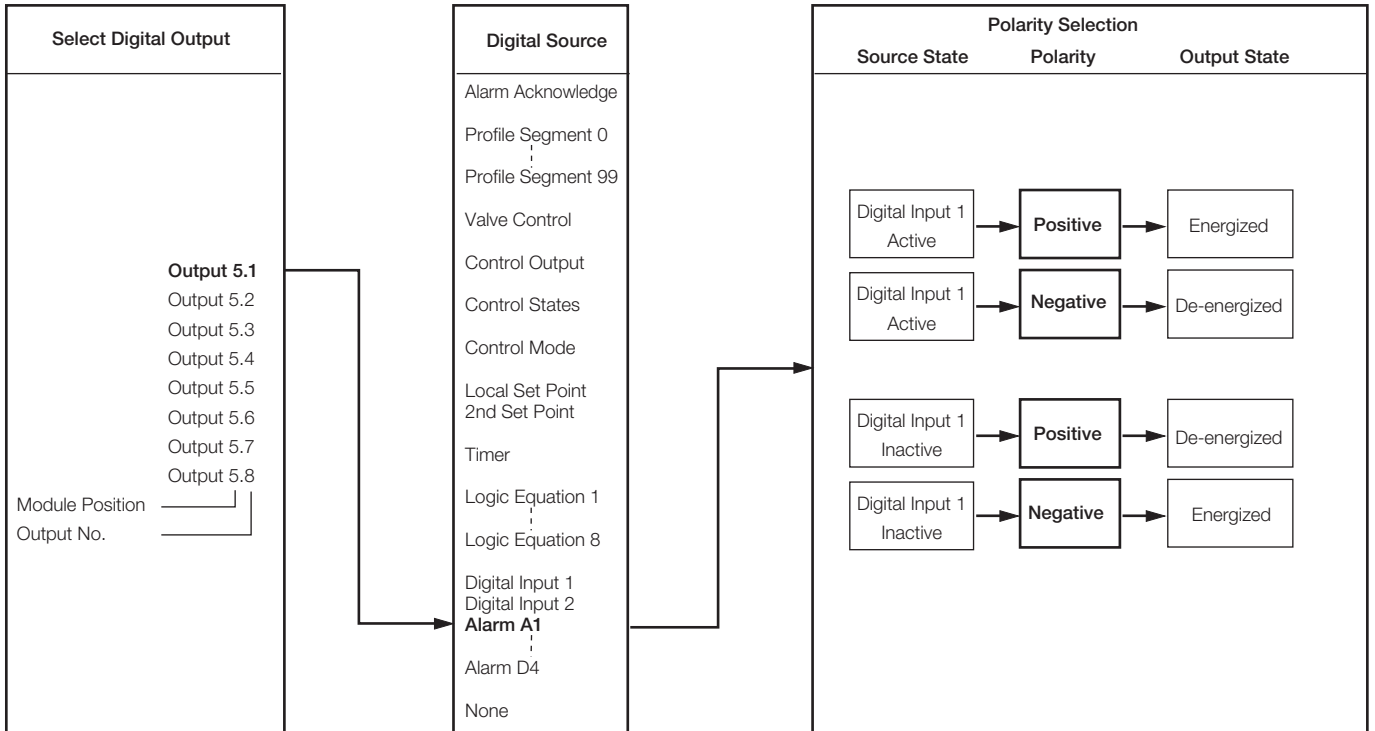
Select Digital Output

Output 5.1
Output 5.2
Output 5.3
Output 5.4
Output 5.5
Output 5.6
Output 5.7
Output 5.8
Module Position
Output No.

Digital Source

Alarm Acknowledge
Profile Segment 0
Profile Segment 99
Valve Control
Control Output
Control States
Control Mode
Local Set Point
2nd Set Point
Timer
Logic Equation 1
Logic Equation 8
Digital Input 1
Digital Input 2
Alarm A1
Alarm D4
None

Polarity Selection

| Source State | Polarity | Output State |
|---|---|---|
| Digital Input 1 Active | Positive | Energized |
| Digital Input 1 Active | Negative | De-energized |
| Digital Input 1 Inactive | Positive | De-energized |
| Digital Input 1 Inactive | Negative | Energized |